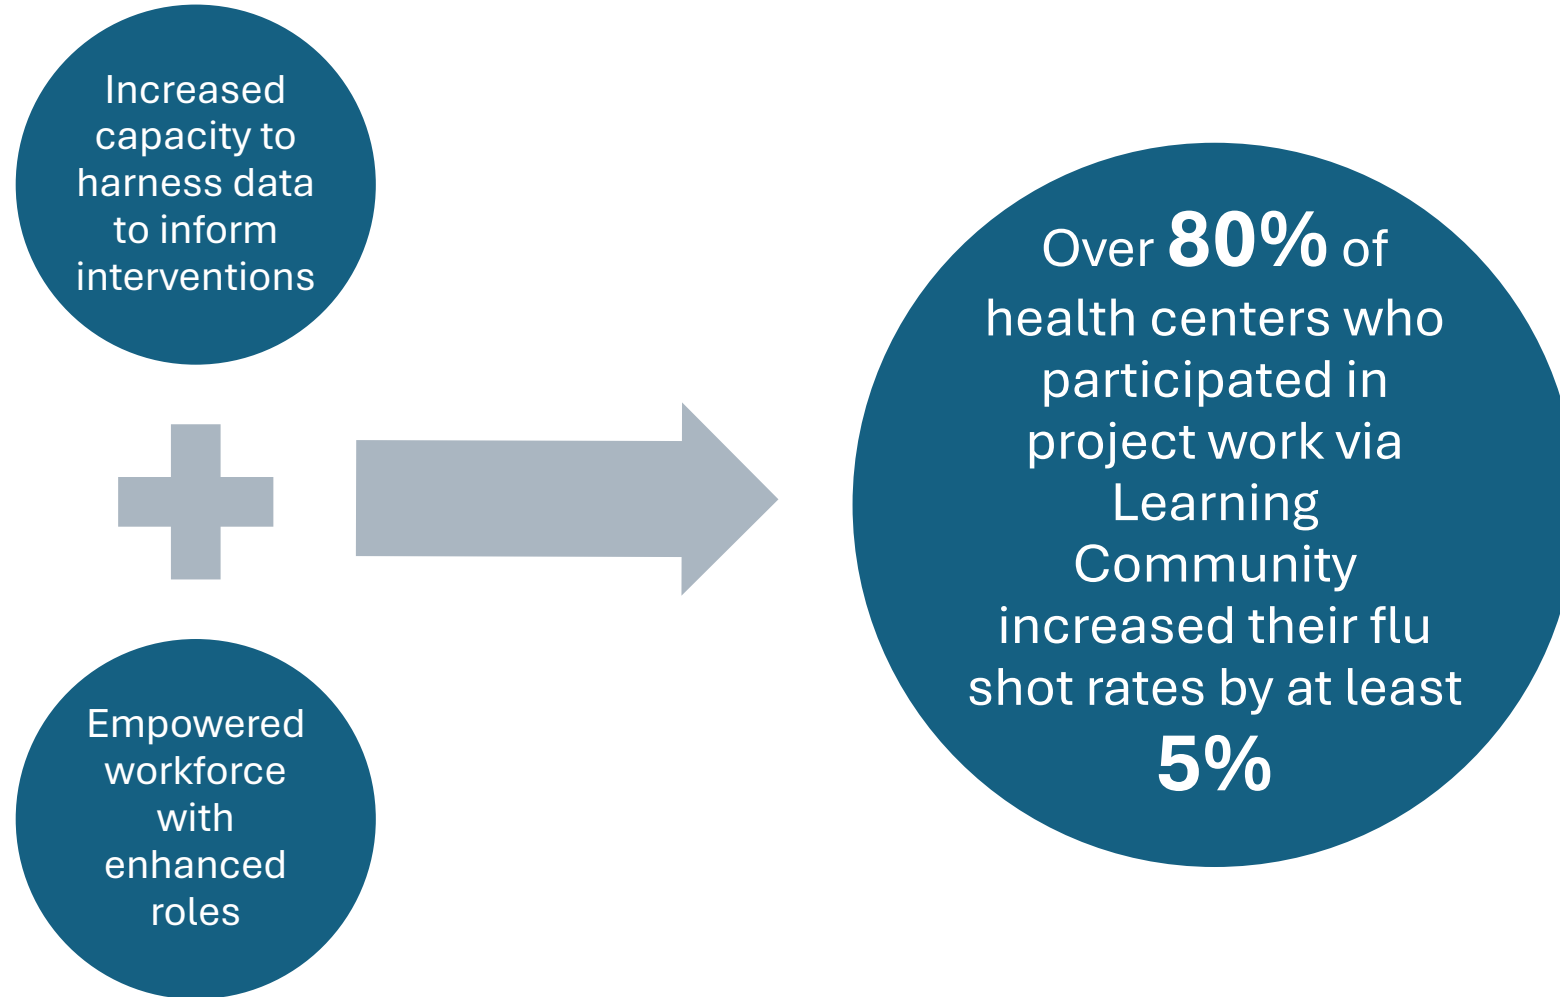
Increased capacity to harness data to inform interventions

Empowered workforce with enhanced roles

Over **80%** of health centers who participated in project work via Learning Community increased their flu shot rates by at least **5%**